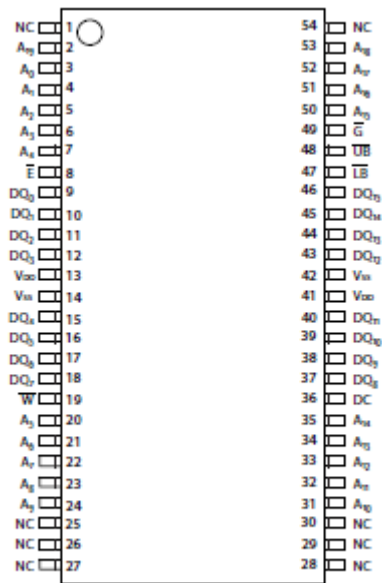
NC 1
$A_{19}$ 2
$A_0$ 3
$A_1$ 4
$A_2$ 5
$A_3$ 6
$A_4$ 7
$\overline{E}$ 8
$DQ_0$ 9
$DQ_1$ 10
$DQ_2$ 11
$DQ_3$ 12
$V_{DD}$ 13
$V_{SS}$ 14
$DQ_4$ 15
$DQ_5$ 16
$DQ_6$ 17
$DQ_7$ 18
$\overline{W}$ 19
$A_5$ 20
$A_6$ 21
$A_7$ 22
$A_8$ 23
$A_9$ 24
NC 25
NC 26
NC 27

54 NC
53 $A_{18}$
52 $A_{17}$
51 $A_{16}$
50 $A_{15}$
49 $\overline{G}$
48 $\overline{UB}$
47 $\overline{LB}$
46 $DQ_{15}$
45 $DQ_{14}$
44 $DQ_{13}$
43 $DQ_{12}$
42 $V_{SS}$
41 $V_{DD}$
40 $DQ_{11}$
39 $DQ_{10}$
38 $DQ_9$
37 $DQ_8$
36 DC
35 $A_{14}$
34 $A_{13}$
33 $A_{12}$
32 $A_{11}$
31 $A_{10}$
30 NC
29 NC
28 NC